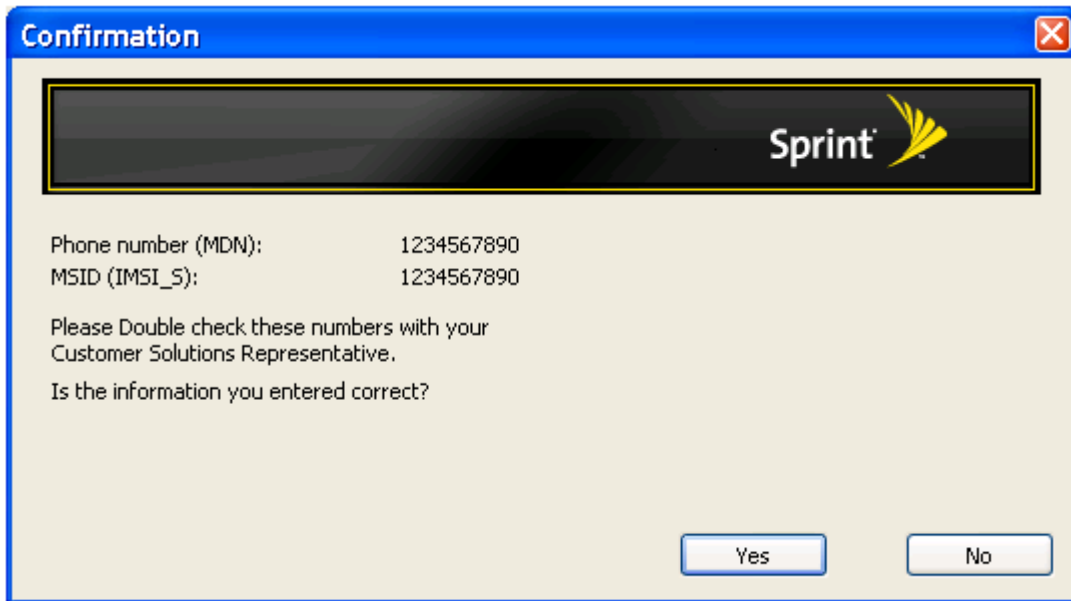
Confirmation

Sprint

Phone number (MDN): 1234567890
MSID (IMSI_S): 1234567890

Please Double check these numbers with your Customer Solutions Representative.

Is the information you entered correct?

Yes

No